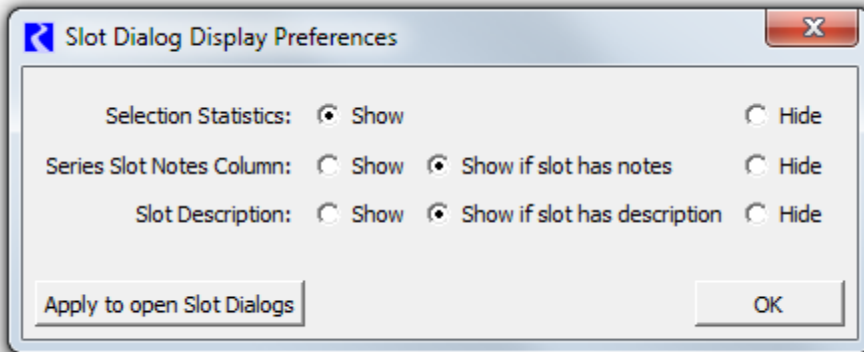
Slot Dialog Display Preferences

Selection Statistics: Show Hide

Series Slot Notes Column: Show Show if slot has notes Hide

Slot Description: Show Show if slot has description Hide

Apply to open Slot Dialogs

OK